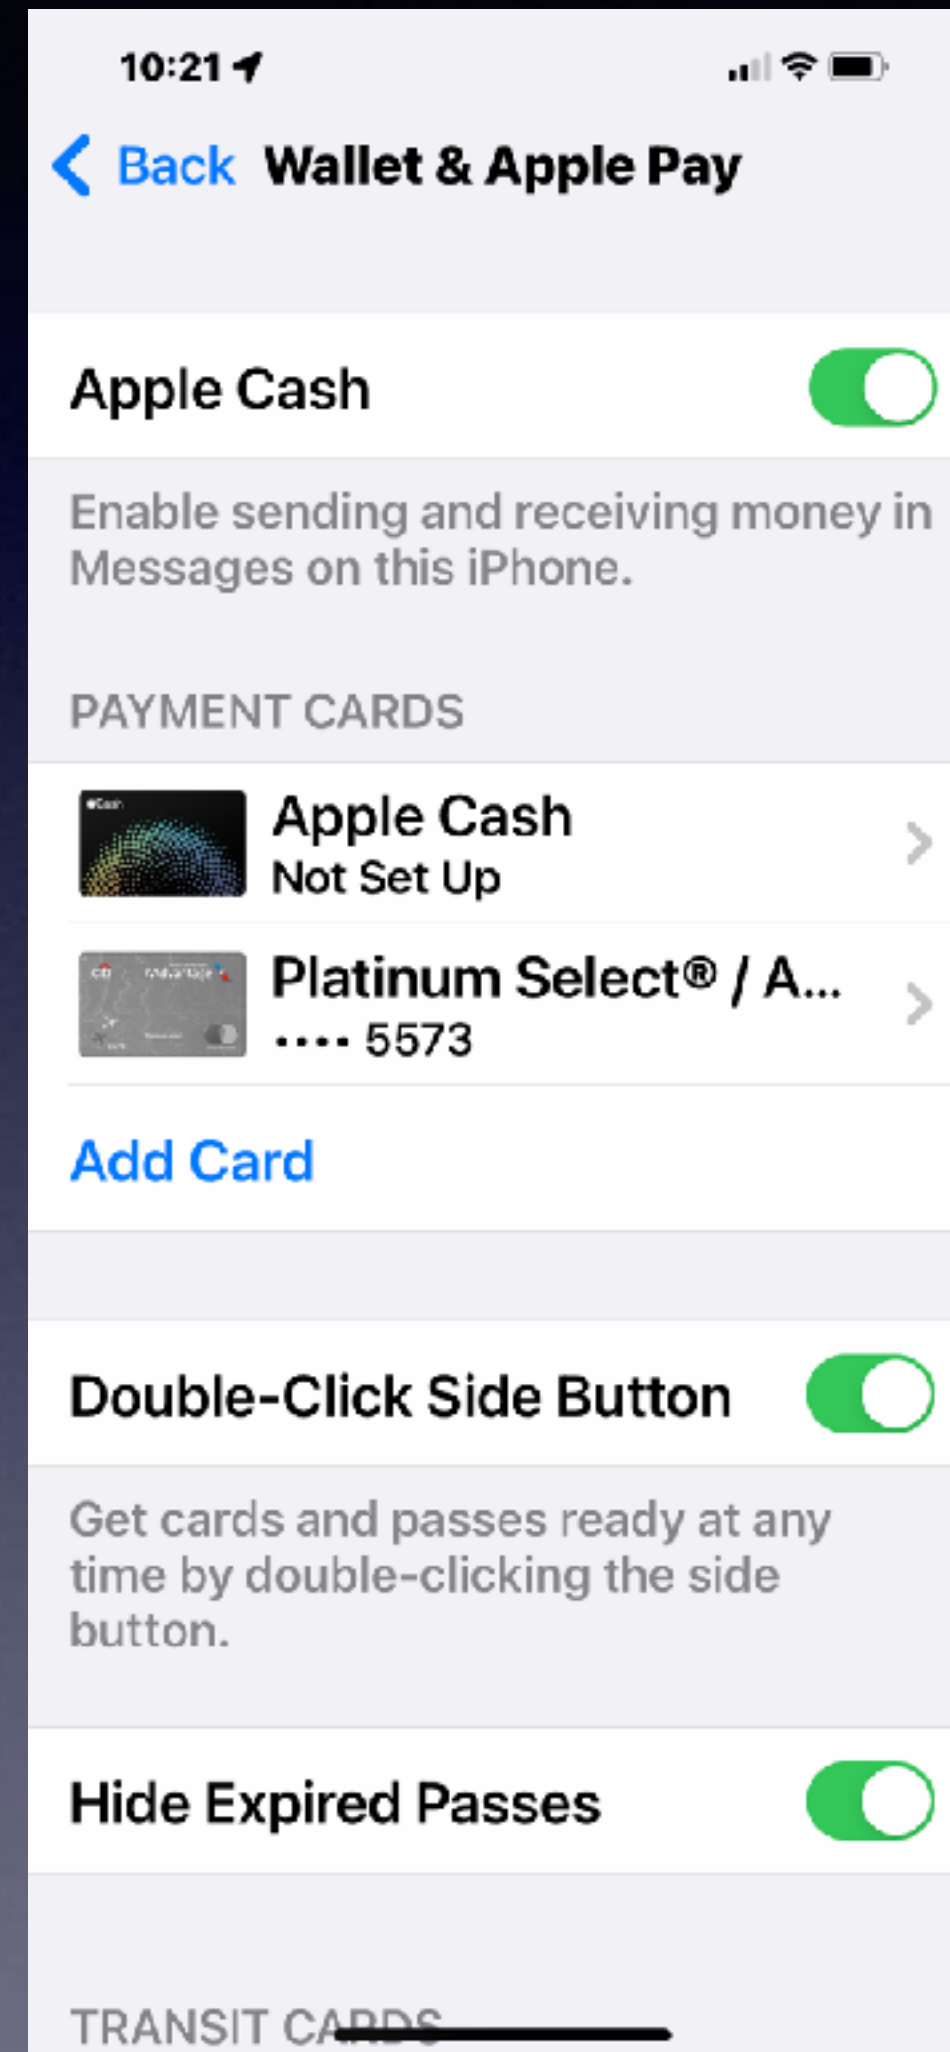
10:21

Back Wallet & Apple Pay

Apple Cash

Enable sending and receiving money in Messages on this iPhone.

PAYMENT CARDS

Apple Cash
Not Set Up

Platinum Select® / A...
•••• 5573

Add Card

Double-Click Side Button

Get cards and passes ready at any time by double-clicking the side button.

Hide Expired Passes

TRANSIT CARDS